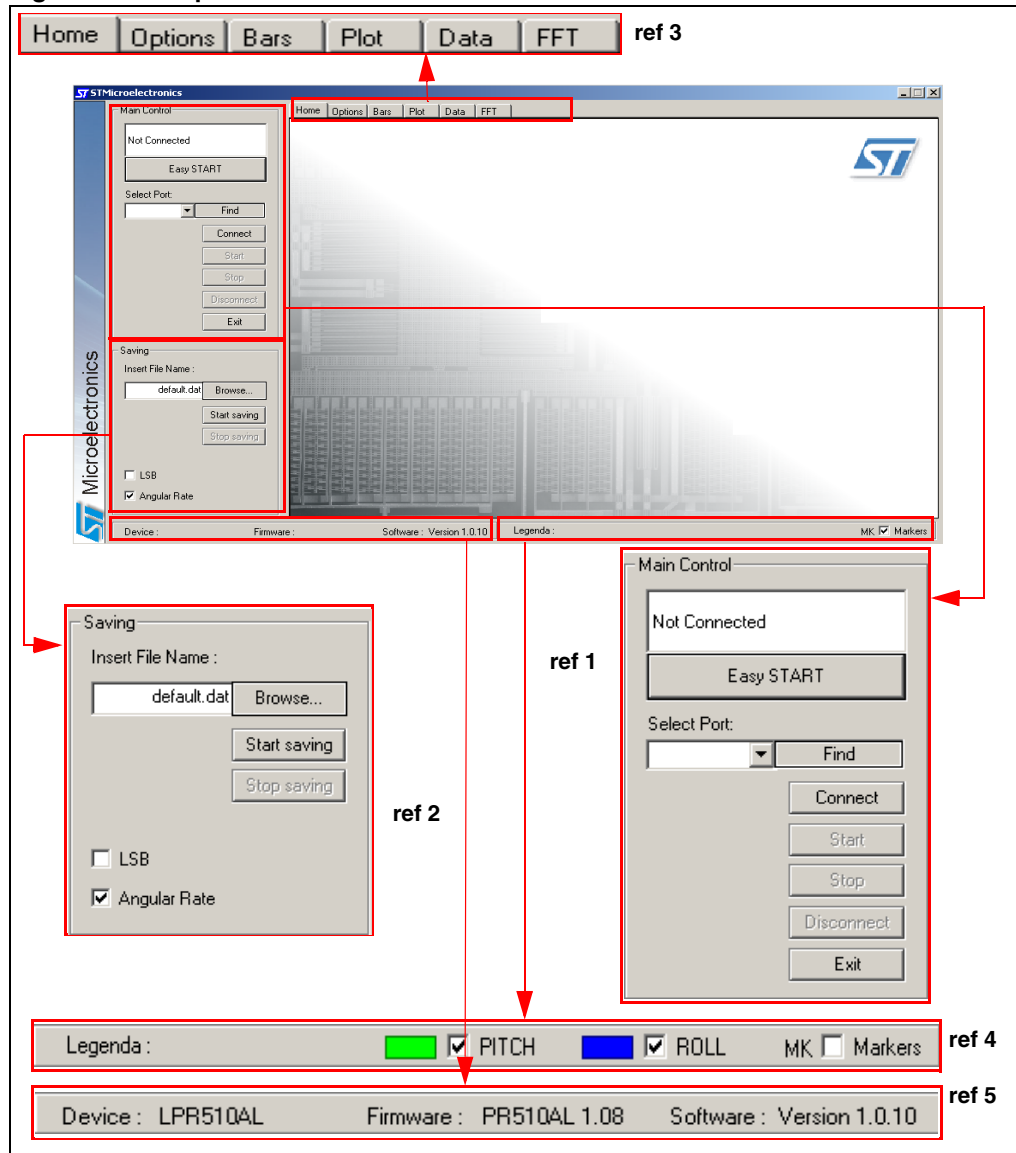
Home | Options | Bars | Plot | Data | FFT

ref 3

STMicroelectronics

Main Control
Not Connected
Easy START
Select Port:
Find
Connect
Start
Stop
Disconnect
Exit

Home | Options | Bars | Plot | Data | FFT

Saving
Insert File Name :
default.dat
Browse...
Start saving
Stop saving
LSB
Angular Rate

Microelectronics

Device : Firmware : Software : Version 1.0.10

Legenda : MK Markers

Main Control
Not Connected
Easy START
Select Port:
Find
Connect
Start
Stop
Disconnect
Exit

ref 1

Saving
Insert File Name :
default.dat
Browse...
Start saving
Stop saving
LSB
Angular Rate

ref 2

Legenda : PITCH ROLL MK Markers

ref 4

Device : LPR510AL Firmware : PR510AL 1.08 Software : Version 1.0.10

ref 5